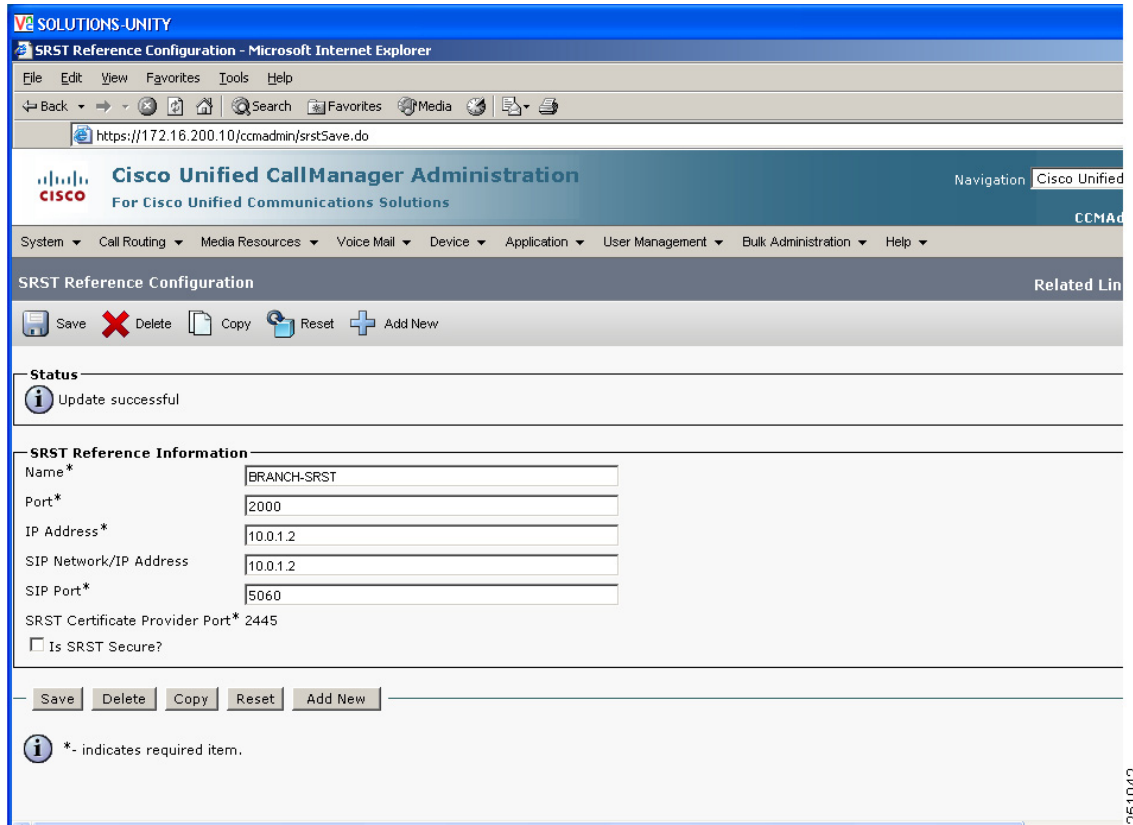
SOLUTIONS-UNITY
SRST Reference Configuration - Microsoft Internet Explorer
File Edit View Favorites Tools Help
Back Search Favorites Media
https://172.16.200.10/ccmadmin/srstSave.do

CISCO Cisco Unified CallManager Administration
For Cisco Unified Communications Solutions
Navigation Cisco Unified
CCMAd

System Call Routing Media Resources Voice Mail Device Application User Management Bulk Administration Help

SRST Reference Configuration
Related Lin

Save Delete Copy Reset Add New

Status
Update successful

SRST Reference Information
Name* BRANCH-SRST
Port* 2000
IP Address* 10.0.1.2
SIP Network/IP Address 10.0.1.2
SIP Port* 5060
SRST Certificate Provider Port* 2445
Is SRST Secure?

Save Delete Copy Reset Add New

*- indicates required item.

251042